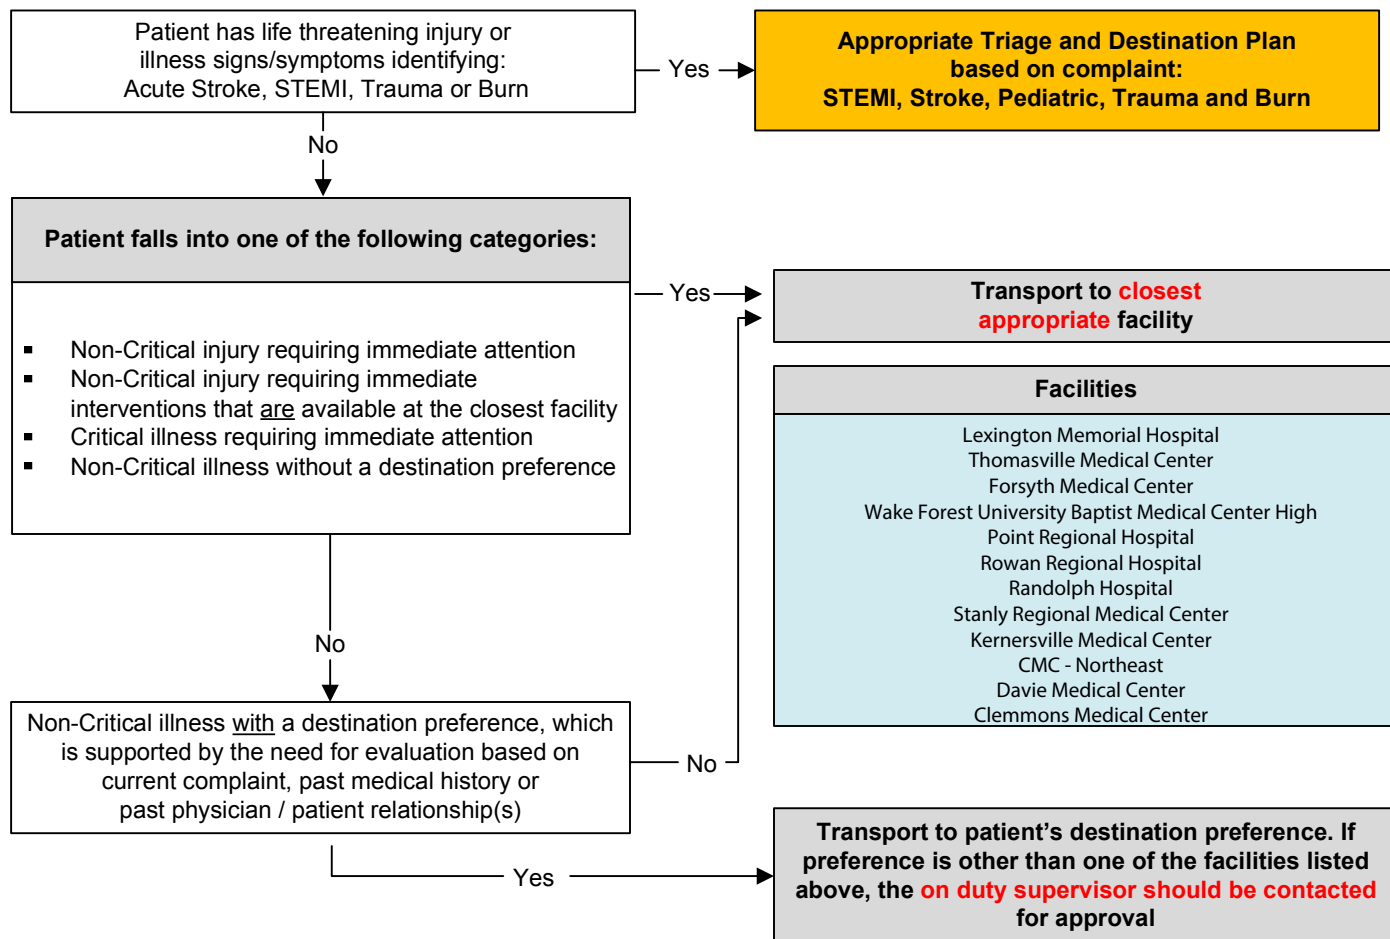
Patient has life threatening injury or illness signs/symptoms identifying: Acute Stroke, STEMI, Trauma or Burn

Yes

Appropriate Triage and Destination Plan based on complaint: STEMI, Stroke, Pediatric, Trauma and Burn

No

Patient falls into one of the following categories:

- Non-Critical injury requiring immediate attention
- Non-Critical injury requiring immediate interventions that are available at the closest facility
- Critical illness requiring immediate attention
- Non-Critical illness without a destination preference

Yes

Transport to closest appropriate facility

Facilities

Lexington Memorial Hospital
Thomasville Medical Center
Forsyth Medical Center
Wake Forest University Baptist Medical Center High
Point Regional Hospital
Rowan Regional Hospital
Randolph Hospital
Stanly Regional Medical Center
Kernersville Medical Center
CMC - Northeast
Davie Medical Center
Clemmons Medical Center

No

Non-Critical illness with a destination preference, which is supported by the need for evaluation based on current complaint, past medical history or past physician / patient relationship(s)

No

Yes

Transport to patient's destination preference. If preference is other than one of the facilities listed above, the on duty supervisor should be contacted for approval